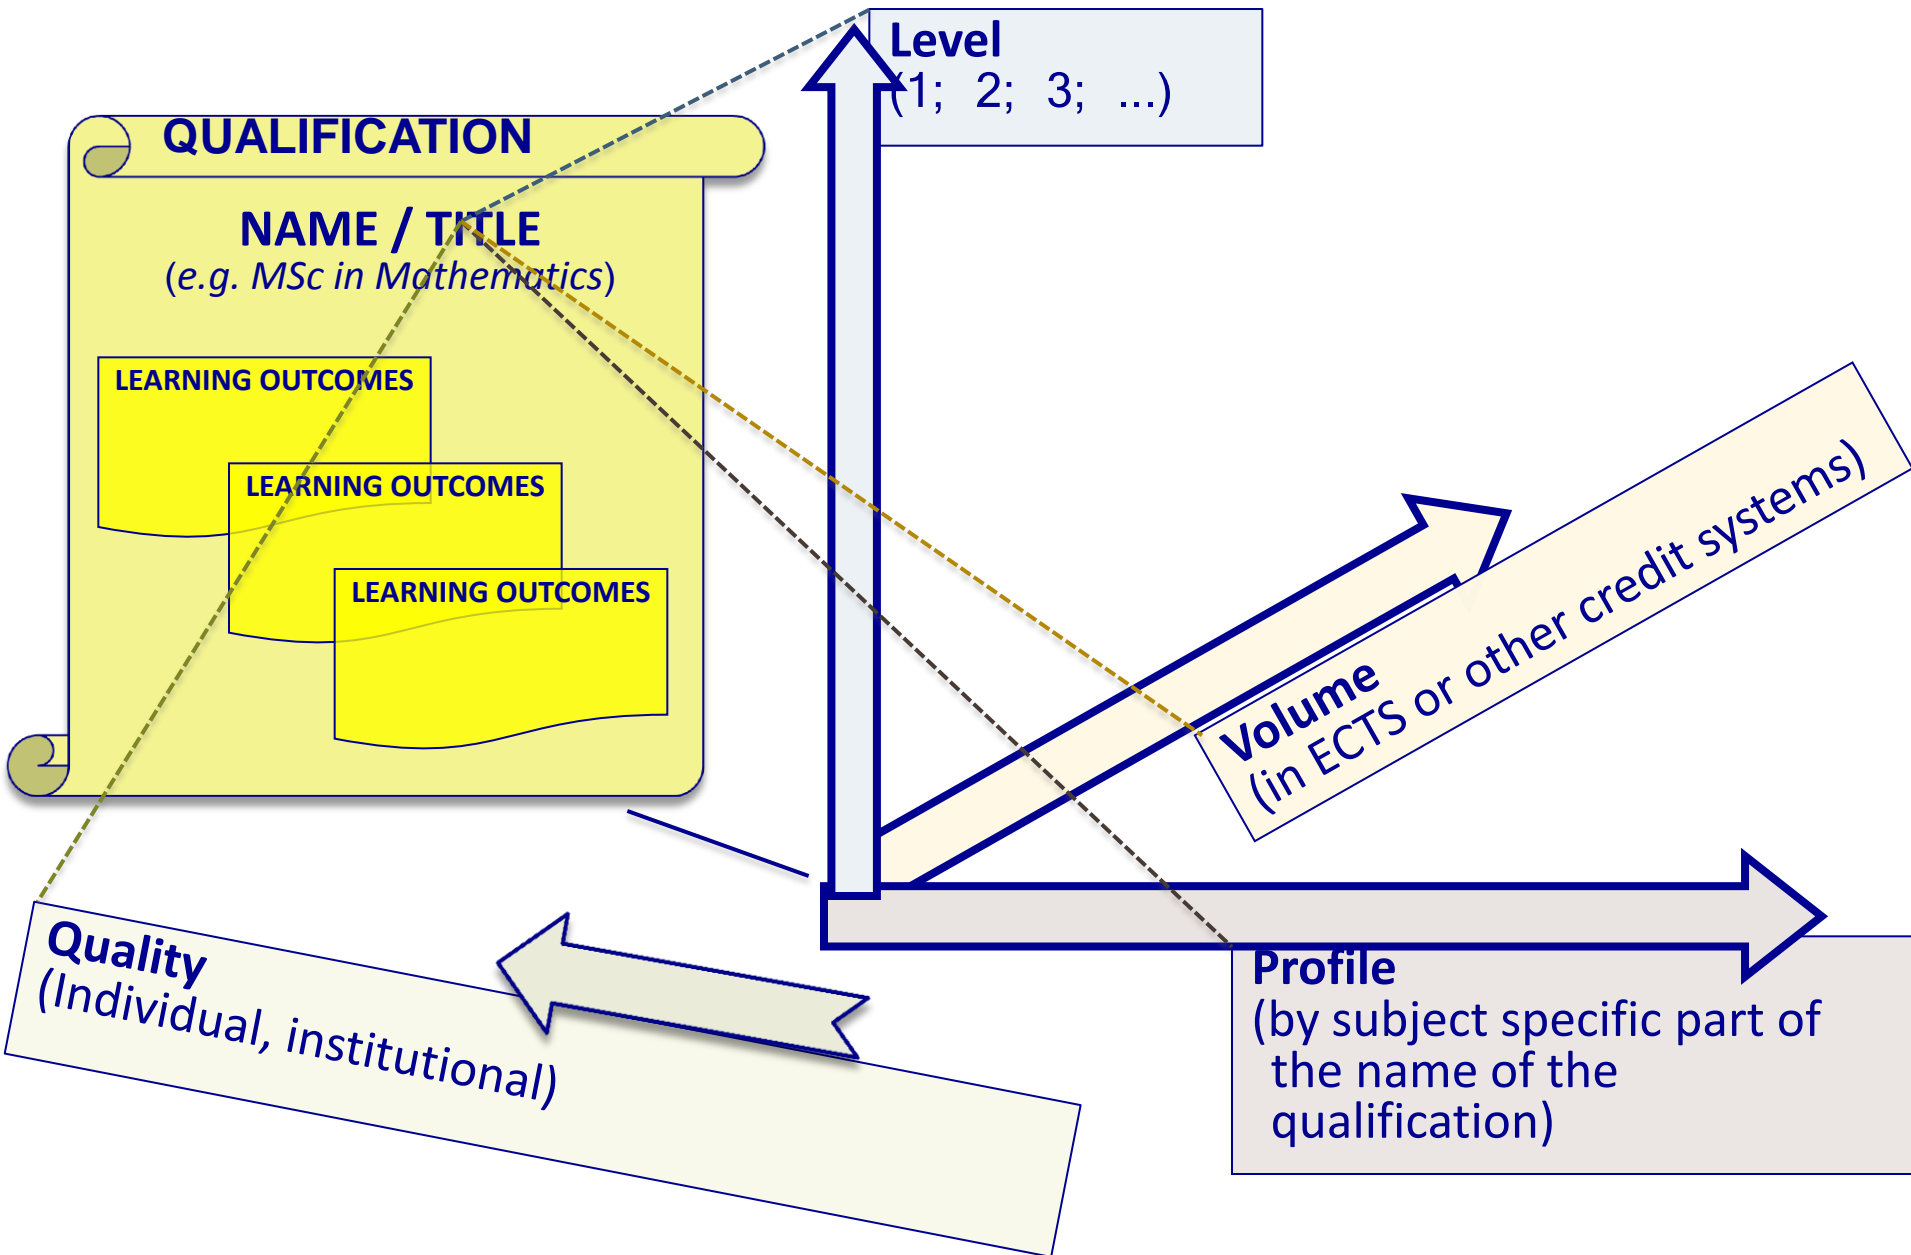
Level
(1; 2; 3; ...)

QUALIFICATION

NAME / TITLE
(e.g. MSc in Mathematics)

LEARNING OUTCOMES

LEARNING OUTCOMES

LEARNING OUTCOMES

Volume
(in ECTS or other credit systems)

Quality
(Individual, institutional)

Profile
(by subject specific part of the name of the qualification)